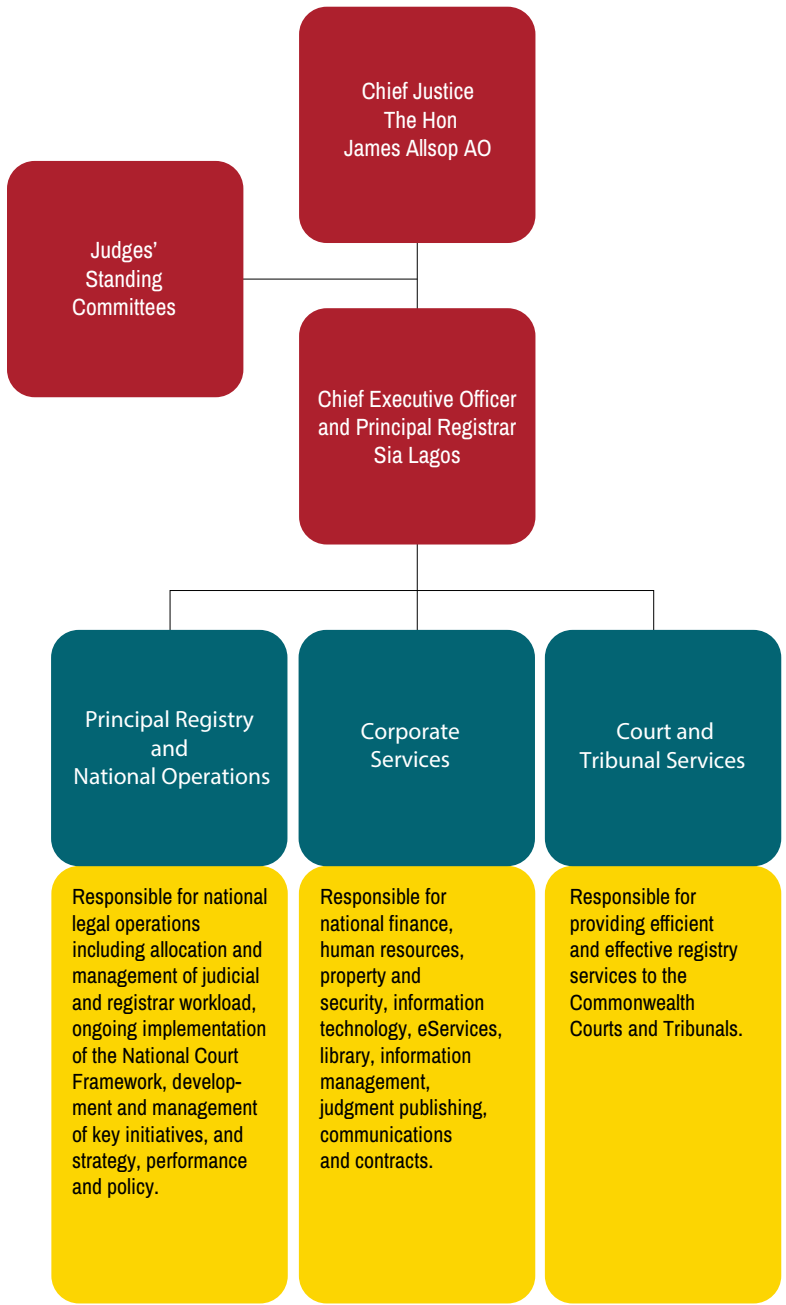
Chief Justice
The Hon
James Allsop AO

Judges'
Standing
Committees

Chief Executive Officer
and Principal Registrar
Sia Lagos

Principal Registry
and
National Operations

Corporate
Services

Court and
Tribunal Services

Responsible for national legal operations including allocation and management of judicial and registrar workload, ongoing implementation of the National Court Framework, development and management of key initiatives, and strategy, performance and policy.

Responsible for national finance, human resources, property and security, information technology, eServices, library, information management, judgment publishing, communications and contracts.

Responsible for providing efficient and effective registry services to the Commonwealth Courts and Tribunals.